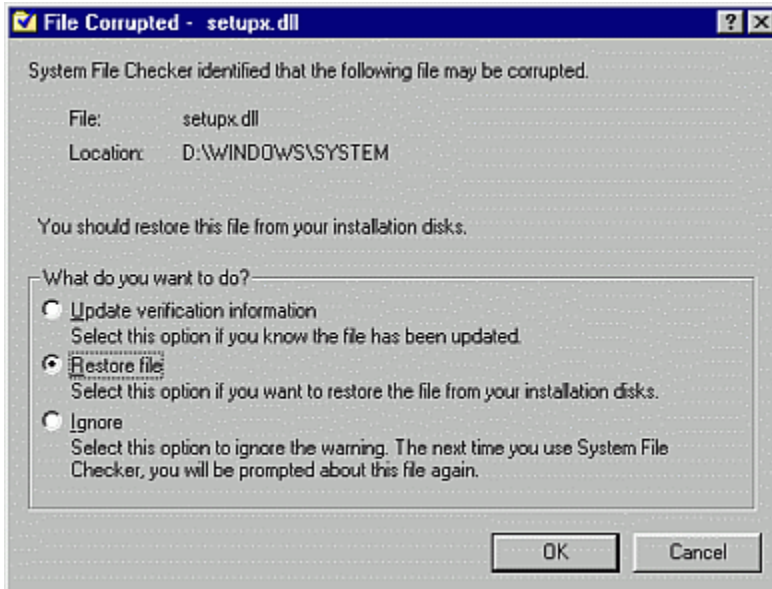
File Corrupted - setupx.dll

?

System File Checker identified that the following file may be corrupted.

File: setupx.dll

Location: D:\WINDOWS\SYSTEM

You should restore this file from your installation disks.

What do you want to do?

Update verification information
Select this option if you know the file has been updated.

Restore file
Select this option if you want to restore the file from your installation disks.

Ignore
Select this option to ignore the warning. The next time you use System File Checker, you will be prompted about this file again.

OK

Cancel